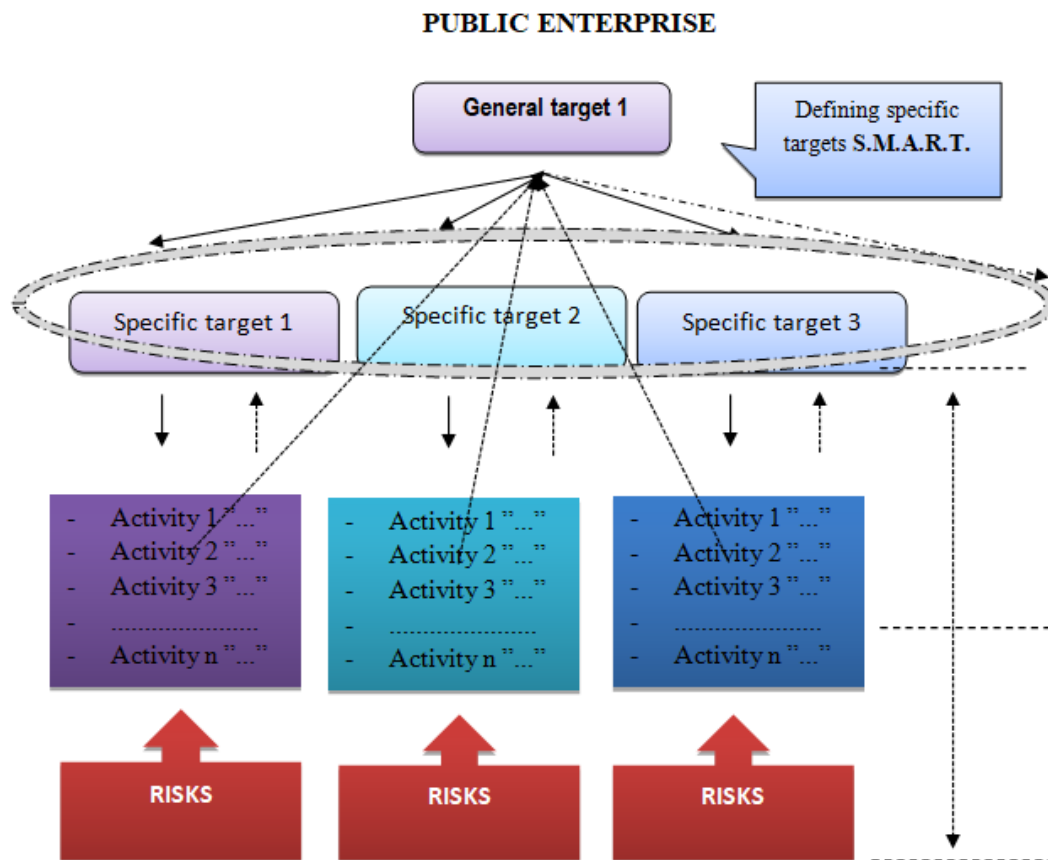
PUBLIC ENTERPRISE

General target 1

Defining specific targets S.M.A.R.T.

Specific target 1

Specific target 2

Specific target 3

- Activity 1 "..."
- Activity 2 "..."
- Activity 3 "..."
- ....................
- Activity n "..."

- Activity 1 "..."
- Activity 2 "..."
- Activity 3 "..."
- ....................
- Activity n "..."

- Activity 1 "..."
- Activity 2 "..."
- Activity 3 "..."
- ....................
- Activity n "..."

RISKS

RISKS

RISKS